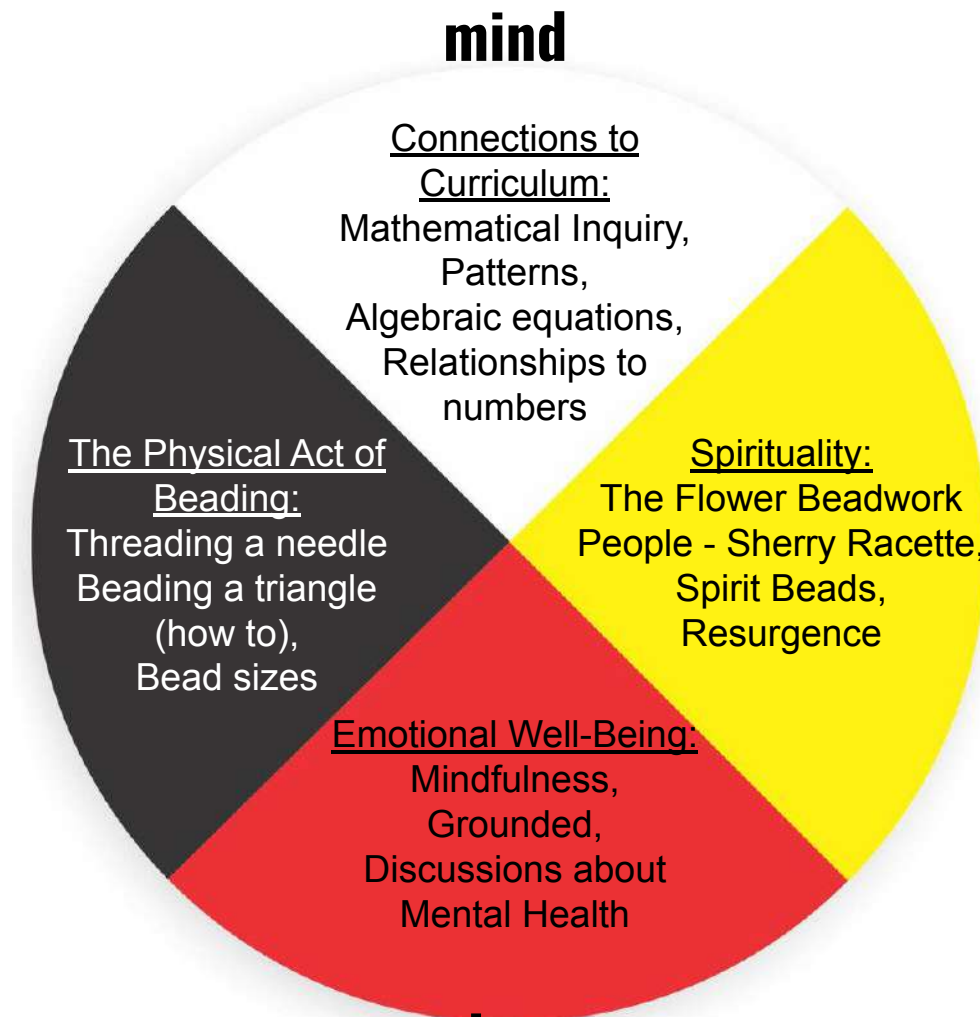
mind

Connections to Curriculum:
Mathematical Inquiry,
Patterns,
Algebraic equations,
Relationships to numbers

The Physical Act of Beading:
Threading a needle
Beading a triangle (how to),
Bead sizes

Spirituality:
The Flower Beadwork People - Sherry Racette,
Spirit Beads,
Resurgence

Emotional Well-Being:
Mindfulness,
Grounded,
Discussions about Mental Health